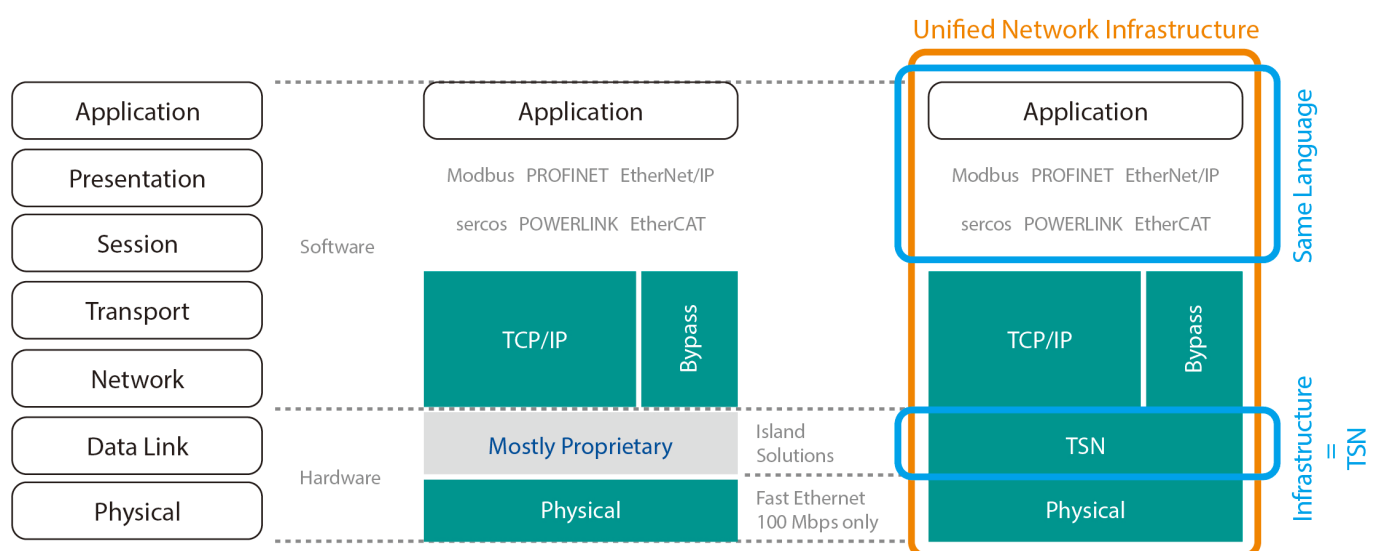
Application
Presentation
Session
Transport
Network
Data Link
Physical

Software
Hardware

Application
Modbus PROFINET EtherNet/IP
sercos POWERLINK EtherCAT
TCP/IP
Bypass
Mostly Proprietary
Physical

Island Solutions
Fast Ethernet 100 Mbps only

Unified Network Infrastructure
Application
Modbus PROFINET EtherNet/IP
sercos POWERLINK EtherCAT
TCP/IP
Bypass
TSN
Physical

Same Language
Infrastructure = TSN